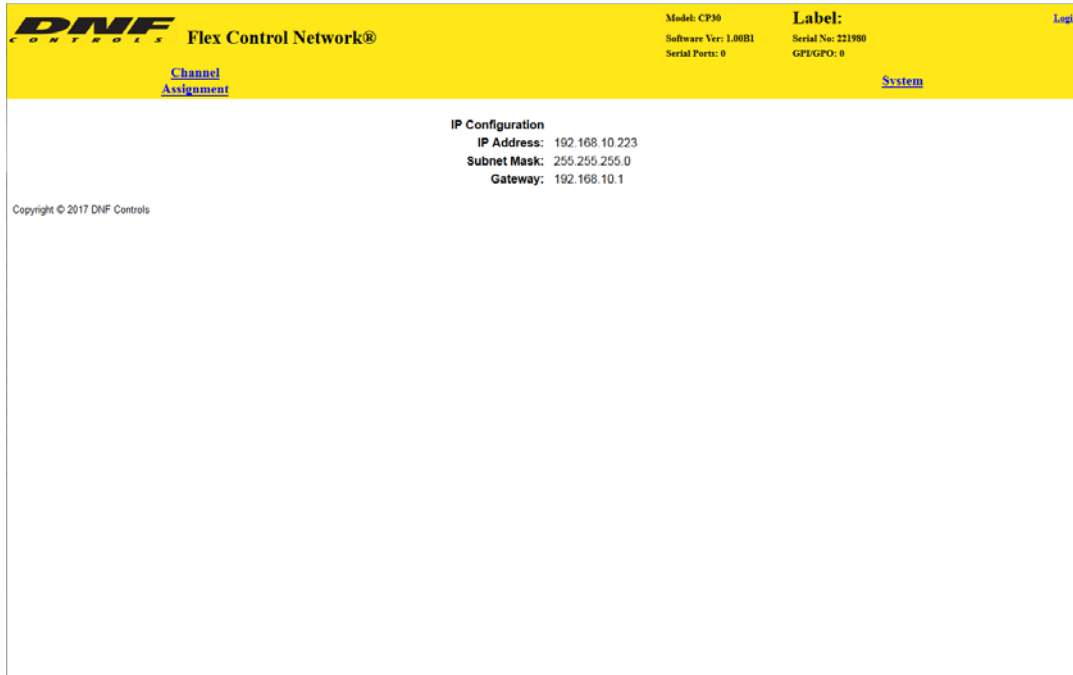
DNF CONTROLS Flex Control Network®

Model: CP30
Software Ver: 1.00B1
Serial Ports: 0

Label:
Serial No: 221980
GPI/GPO: 0

Logi

Channel Assignment

System

IP Configuration
IP Address: 192.168.10.223
Subnet Mask: 255.255.255.0
Gateway: 192.168.10.1

Copyright © 2017 DNF Controls